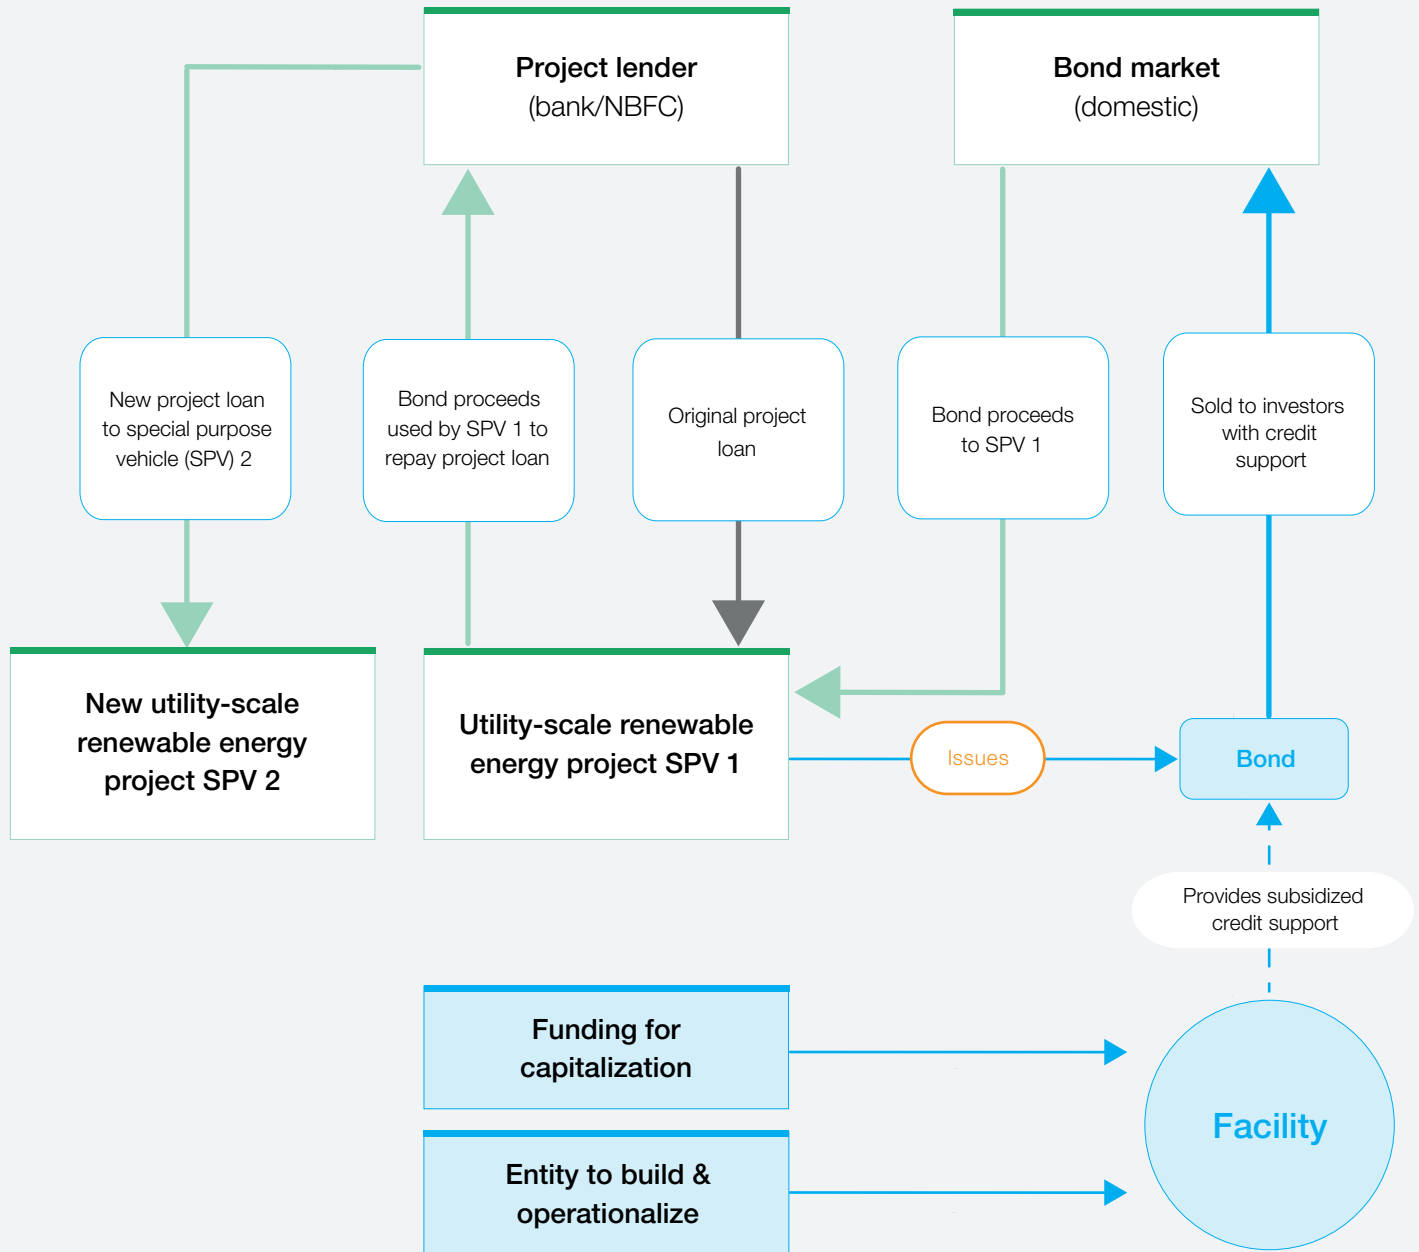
Project lender
(bank/NBFC)

Bond market
(domestic)

New project loan to special purpose vehicle (SPV) 2

Bond proceeds used by SPV 1 to repay project loan

Original project loan

Bond proceeds to SPV 1

Sold to investors with credit support

New utility-scale renewable energy project SPV 2

Utility-scale renewable energy project SPV 1

Issues

Bond

Provides subsidized credit support

Funding for capitalization

Entity to build & operationalize

Facility